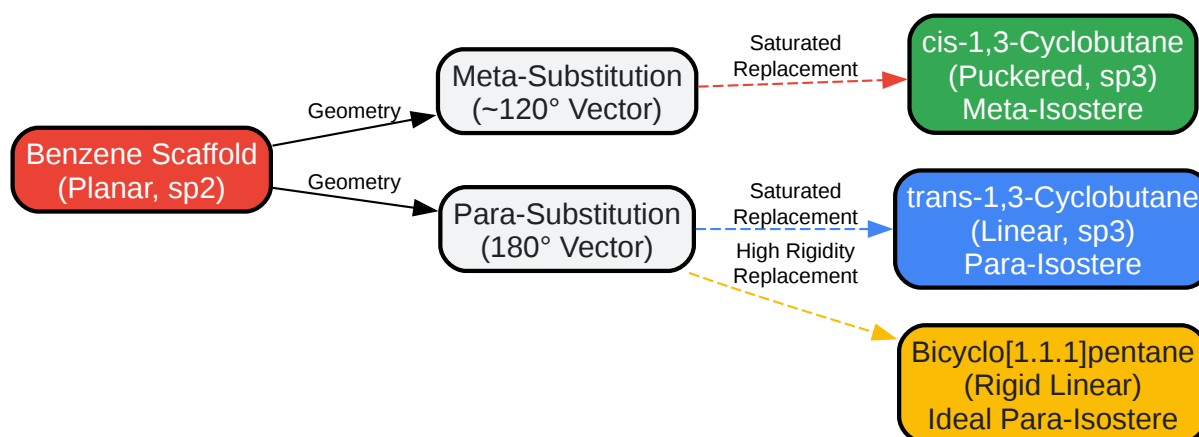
Benzene Scaffold
(Planar, sp2)

Geometry

Meta-Substitution
(~120° Vector)

Geometry

Para-Substitution
(180° Vector)

Saturated
Replacement

cis-1,3-Cyclobutane
(Puckered, sp3)
Meta-Isostere

Saturated
Replacement

trans-1,3-Cyclobutane
(Linear, sp3)
Para-Isostere

High Rigidity
Replacement

Bicyclo[1.1.1]pentane
(Rigid Linear)
Ideal Para-Isostere